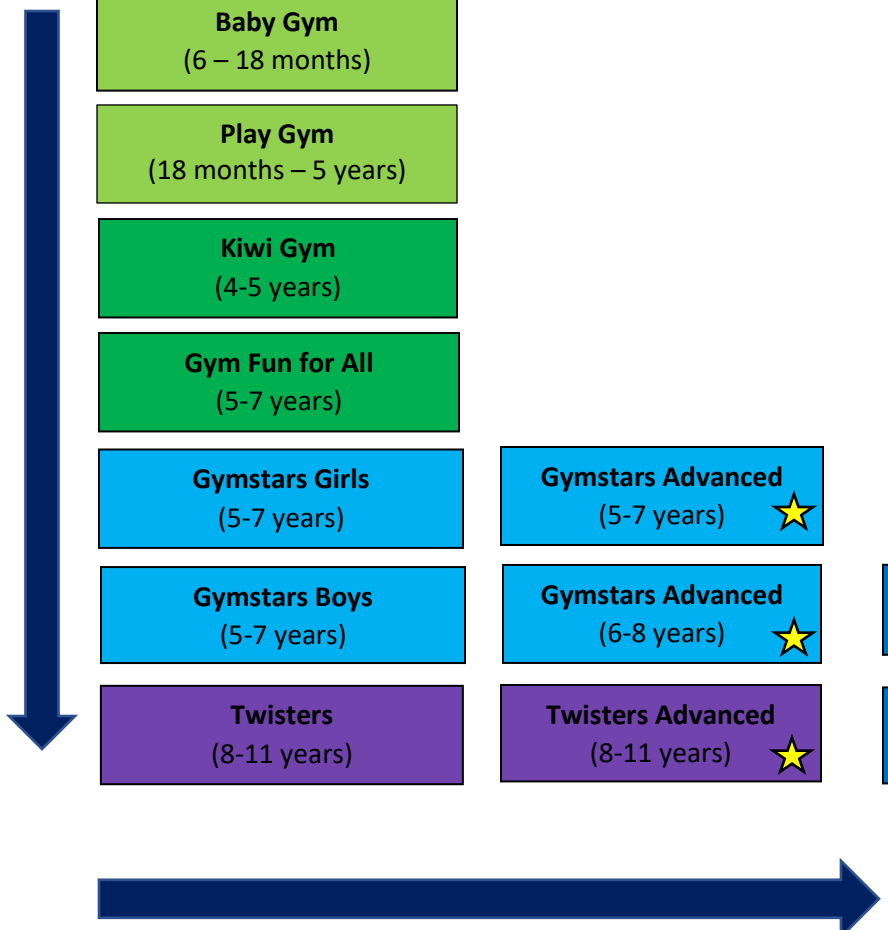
**Baby Gym**
(6 – 18 months)

**Play Gym**
(18 months – 5 years)

**Kiwi Gym**
(4-5 years)

**Gym Fun for All**
(5-7 years)

**Gymstars Girls**
(5-7 years)

**Gymstars Advanced**
(5-7 years)

**Gymstars Boys**
(5-7 years)

**Gymstars Advanced**
(6-8 years)

**Twisters**
(8-11 years)

**Twisters Advanced**
(8-11 years)